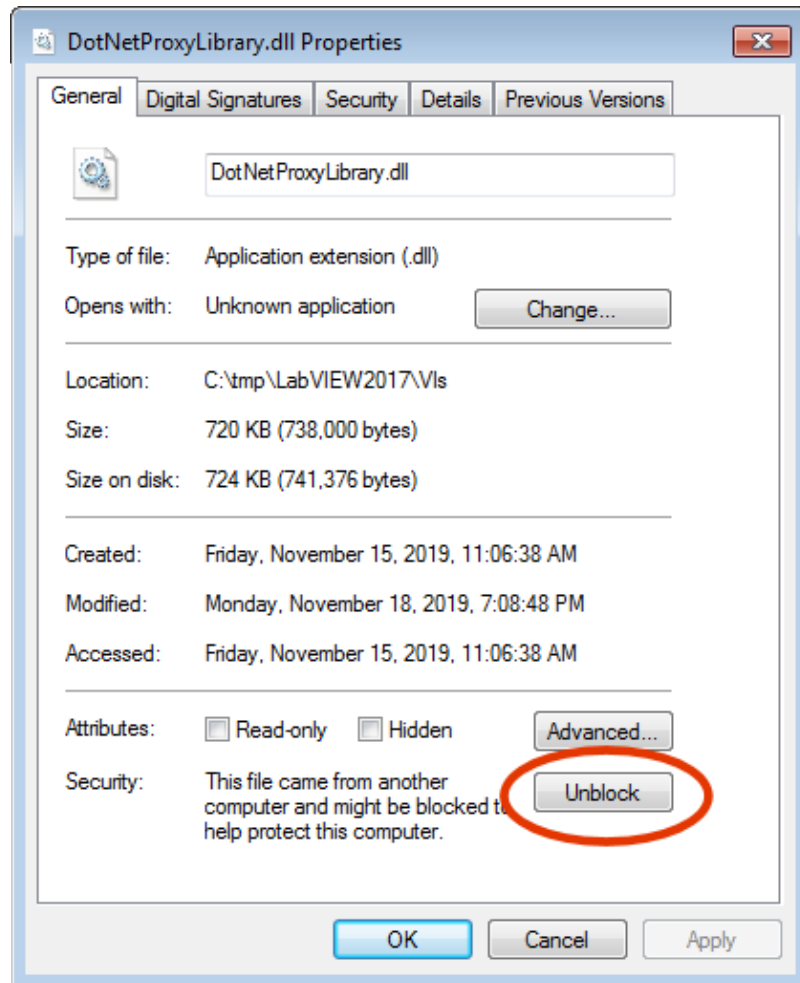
DotNetProxyLibrary.dll Properties

General | Digital Signatures | Security | Details | Previous Versions

DotNetProxyLibrary.dll

Type of file: Application extension (.dll)

Opens with: Unknown application Change...

Location: C:\tmp\LabVIEW2017\VIs

Size: 720 KB (738,000 bytes)

Size on disk: 724 KB (741,376 bytes)

Created: Friday, November 15, 2019, 11:06:38 AM

Modified: Monday, November 18, 2019, 7:08:48 PM

Accessed: Friday, November 15, 2019, 11:06:38 AM

Attributes: Read-only Hidden Advanced...

Security: This file came from another computer and might be blocked t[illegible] help protect this computer. Unblock

OK Cancel Apply